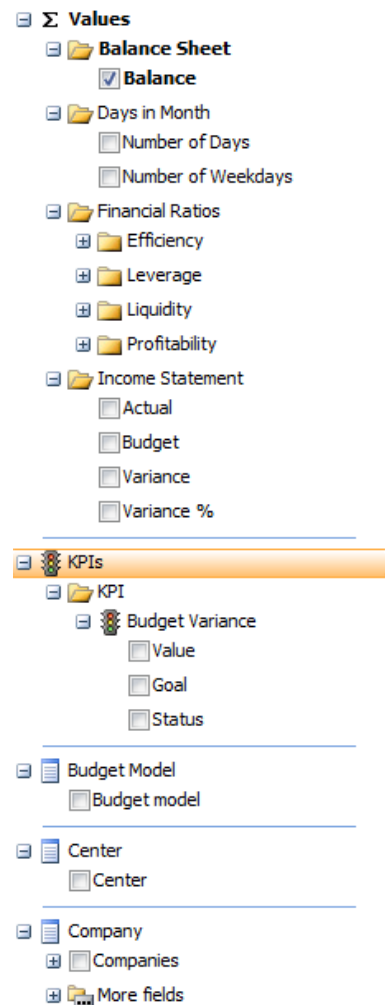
Σ Values
Balance Sheet
Balance
Days in Month
Number of Days
Number of Weekdays
Financial Ratios
Efficiency
Leverage
Liquidity
Profitability
Income Statement
Actual
Budget
Variance
Variance %

KPIs
KPI
Budget Variance
Value
Goal
Status

Budget Model
Budget model

Center
Center

Company
Companies
More fields